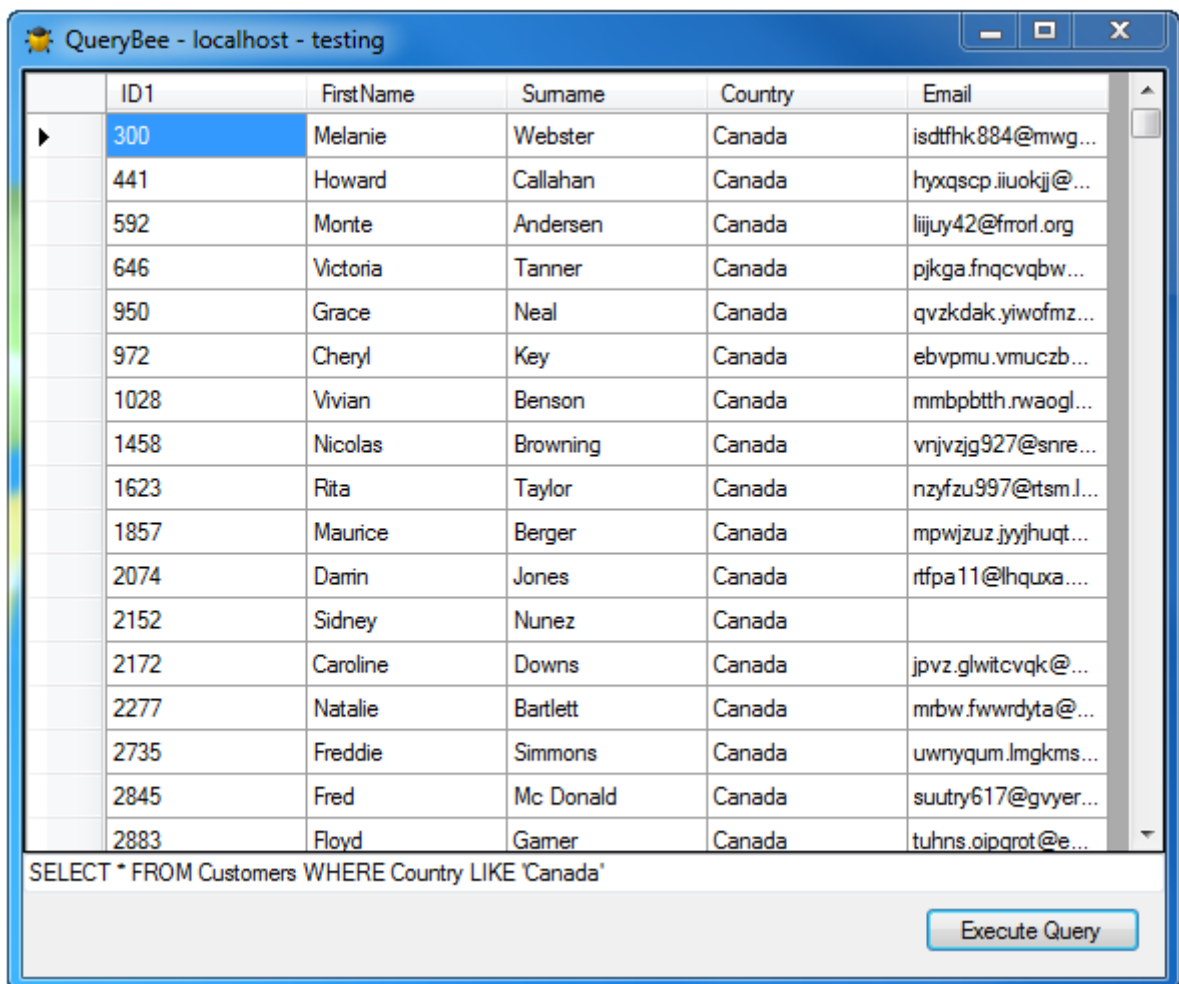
QueryBee - localhost - testing

| ID1 | FirstName | Surname | Country | Email |
|---|---|---|---|---|
| 300 | Melanie | Webster | Canada | isdtfhk884@mwg... |
| 441 | Howard | Callahan | Canada | hyxqscp.iiuokjj@... |
| 592 | Monte | Andersen | Canada | liijuy42@frrorl.org |
| 646 | Victoria | Tanner | Canada | pjkga.fnqcvqbw... |
| 950 | Grace | Neal | Canada | qvzkdak.yiwofmz... |
| 972 | Cheryl | Key | Canada | ebvpmu.vmuczb... |
| 1028 | Vivian | Benson | Canada | mmbpbtth.rwaogl... |
| 1458 | Nicolas | Browning | Canada | vnjvzjg927@snre... |
| 1623 | Rita | Taylor | Canada | nzyfzu997@rtsm.l... |
| 1857 | Maurice | Berger | Canada | mpwjzuz.jyyjhuqt... |
| 2074 | Darrin | Jones | Canada | rtfpa11@lhquxa.... |
| 2152 | Sidney | Nunez | Canada | |
| 2172 | Caroline | Downs | Canada | jpvz.glwitcvqk@... |
| 2277 | Natalie | Bartlett | Canada | mrbw.fwwrdyta@... |
| 2735 | Freddie | Simmons | Canada | uwnyqum.lmgkms... |
| 2845 | Fred | Mc Donald | Canada | suutry617@gvyer... |
| 2883 | Floyd | Garner | Canada | tuhns.oipgrot@e... |

SELECT * FROM Customers WHERE Country LIKE 'Canada'

Execute Query